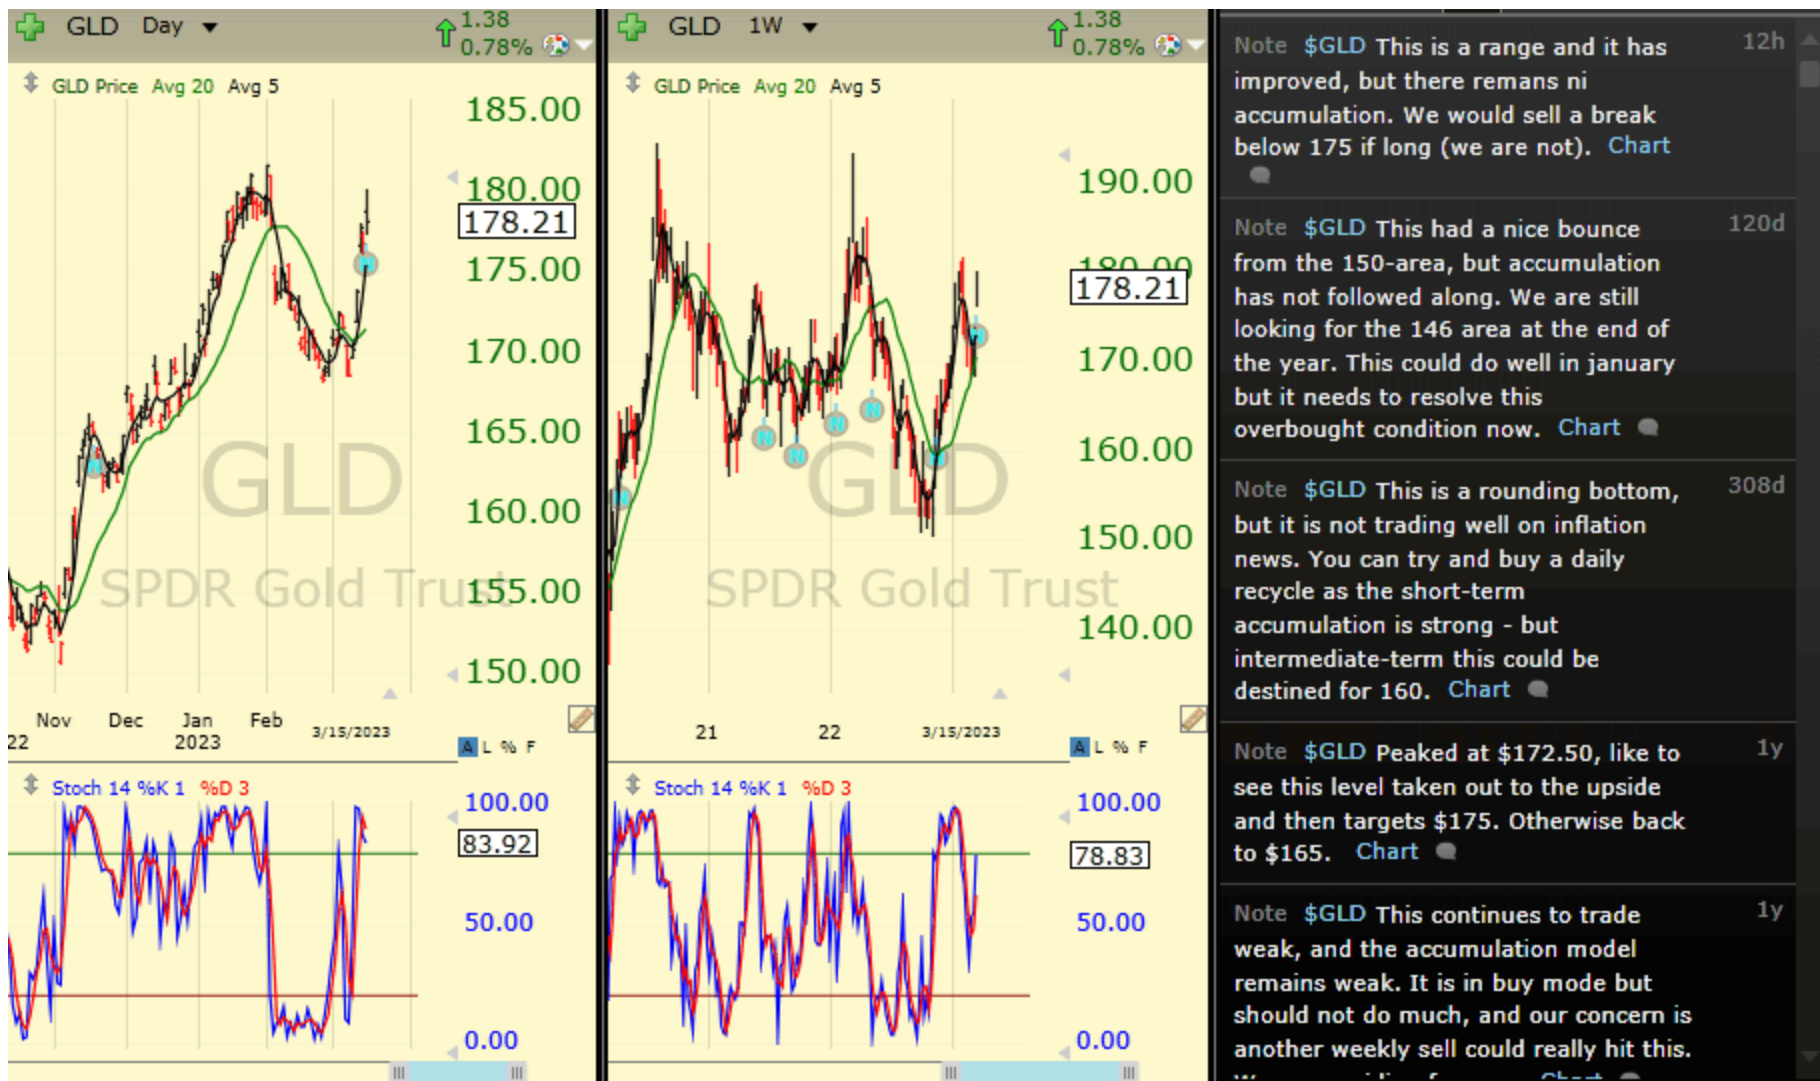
GLD Day
1.38
0.78%
GLD Price Avg 20 Avg 5
185.00
180.00
178.21
175.00
170.00
165.00
160.00
155.00
150.00
GLD
SPDR Gold Trust
Nov Dec Jan Feb
22 2023 3/15/2023
A L % F
Stoch 14 %K 1 %D 3
100.00
83.92
50.00
0.00

GLD 1W
1.38
0.78%
GLD Price Avg 20 Avg 5
190.00
178.21
170.00
160.00
150.00
140.00
GLD
SPDR Gold Trust
21 22 3/15/2023
A L % F
Stoch 14 %K 1 %D 3
100.00
78.83
50.00
0.00

Note $GLD This is a range and it has improved, but there remans ni accumulation. We would sell a break below 175 if long (we are not). Chart
12h

Note $GLD This had a nice bounce from the 150-area, but accumulation has not followed along. We are still looking for the 146 area at the end of the year. This could do well in january but it needs to resolve this overbought condition now. Chart
120d

Note $GLD This is a rounding bottom, but it is not trading well on inflation news. You can try and buy a daily recycle as the short-term accumulation is strong - but intermediate-term this could be destined for 160. Chart
308d

Note $GLD Peaked at $172.50, like to see this level taken out to the upside and then targets $175. Otherwise back to $165. Chart
1y

Note $GLD This continues to trade weak, and the accumulation model remains weak. It is in buy mode but should not do much, and our concern is another weekly sell could really hit this. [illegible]
1y